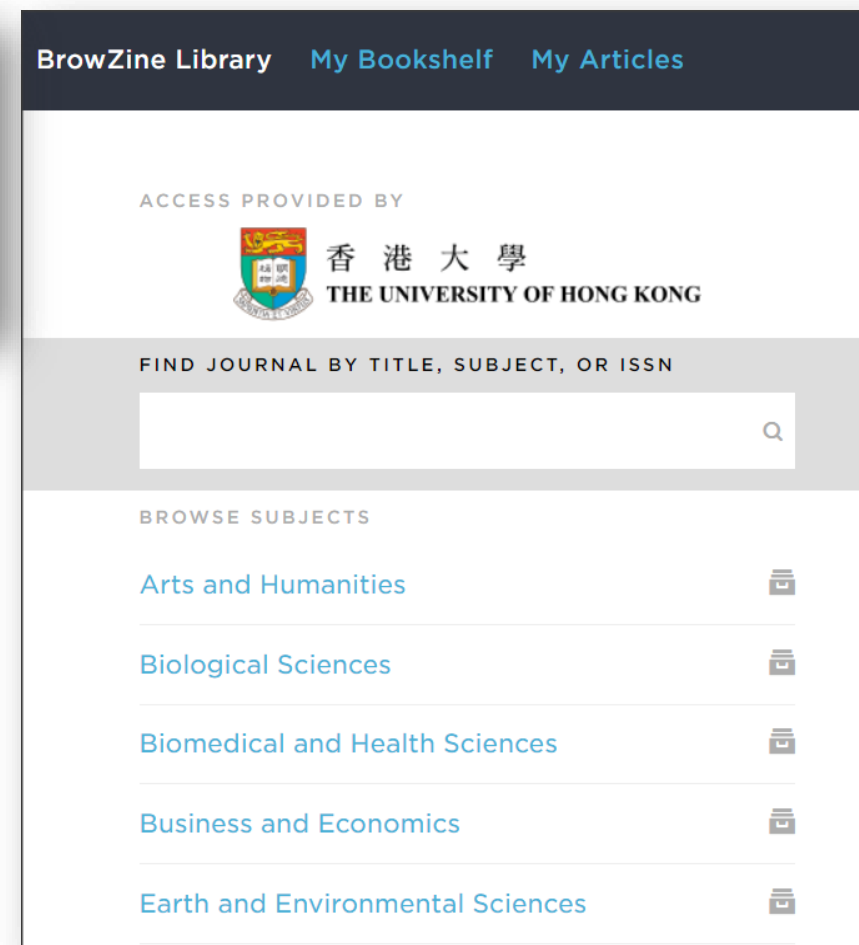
BrowZine Library My Bookshelf My Articles

ACCESS PROVIDED BY

香 港 大 學
THE UNIVERSITY OF HONG KONG

FIND JOURNAL BY TITLE, SUBJECT, OR ISSN

BROWSE SUBJECTS

Arts and Humanities

Biological Sciences

Biomedical and Health Sciences

Business and Economics

Earth and Environmental Sciences